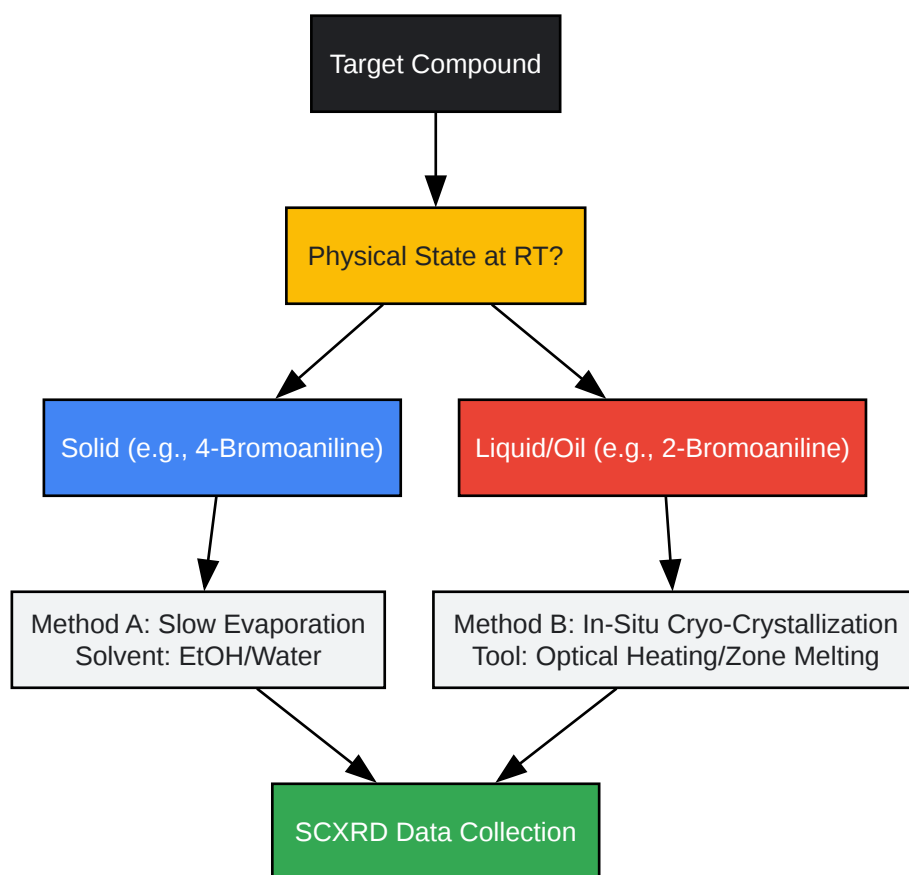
Target Compound

Physical State at RT?

Solid (e.g., 4-Bromoaniline)

Liquid/Oil (e.g., 2-Bromoaniline)

Method A: Slow Evaporation
Solvent: EtOH/Water

Method B: In-Situ Cryo-Crystallization
Tool: Optical Heating/Zone Melting

SCXRD Data Collection